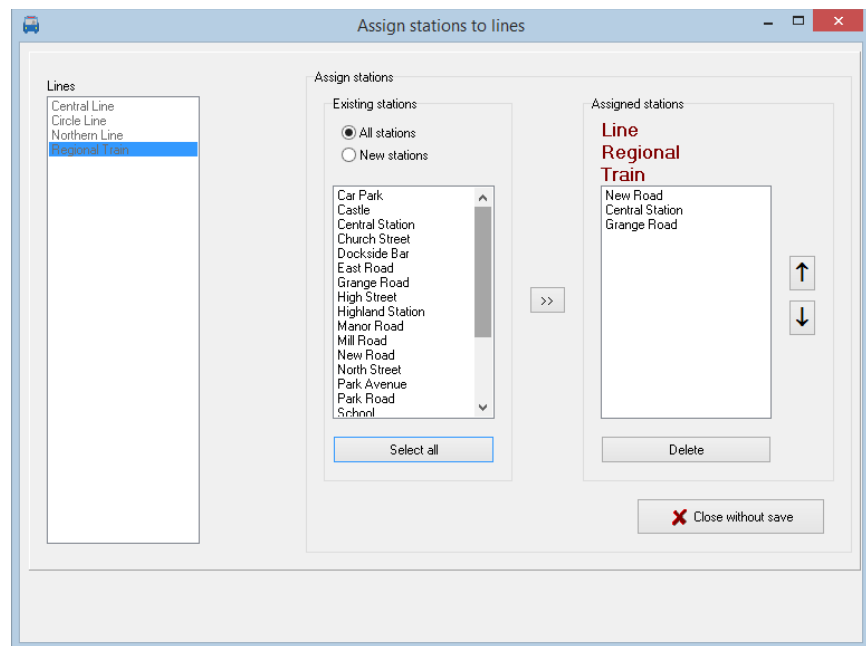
Assign stations to lines

Lines
Central Line
Circle Line
Northern Line
Regional Train

Assign stations

Existing stations
All stations
New stations

Car Park
Castle
Central Station
Church Street
Dockside Bar
East Road
Grange Road
High Street
Highland Station
Manor Road
Mill Road
New Road
North Street
Park Avenue
Park Road
School

Select all

>>

Assigned stations
Line Regional Train
New Road
Central Station
Grange Road

↑
↓

Delete

Close without save